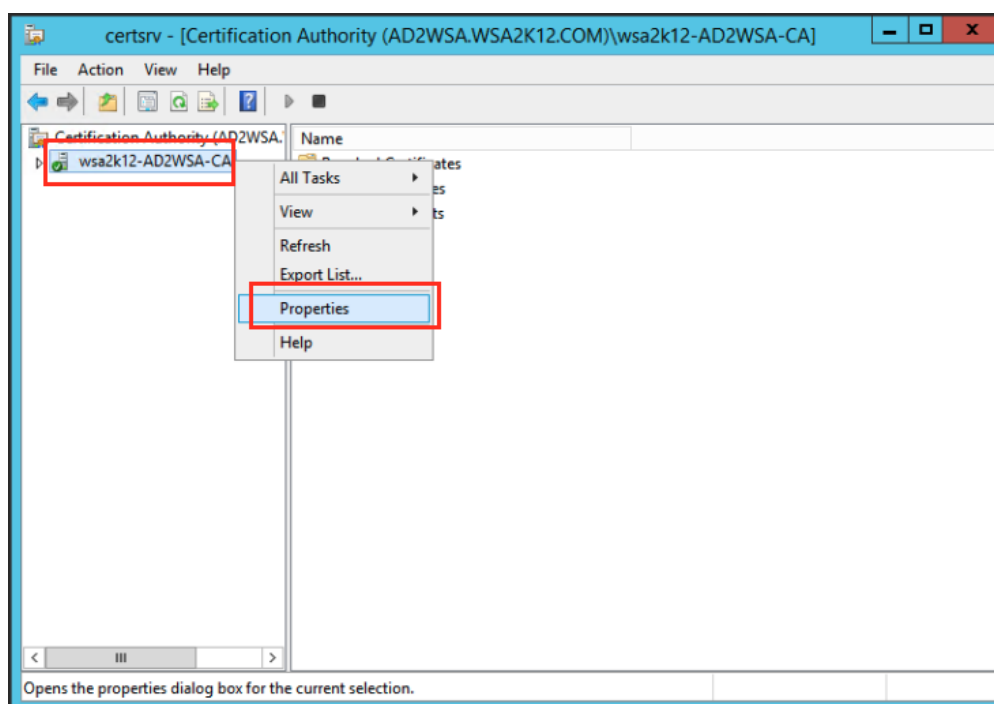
certsrv - [Certification Authority (AD2WSA.WSA2K12.COM)\wsa2k12-AD2WSA-CA]

File Action View Help

Certification Authority (AD2WSA.
wsa2k12-AD2WSA-CA

Name
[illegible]ates
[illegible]es
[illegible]ts

All Tasks
View
Refresh
Export List...
Properties
Help

Opens the properties dialog box for the current selection.